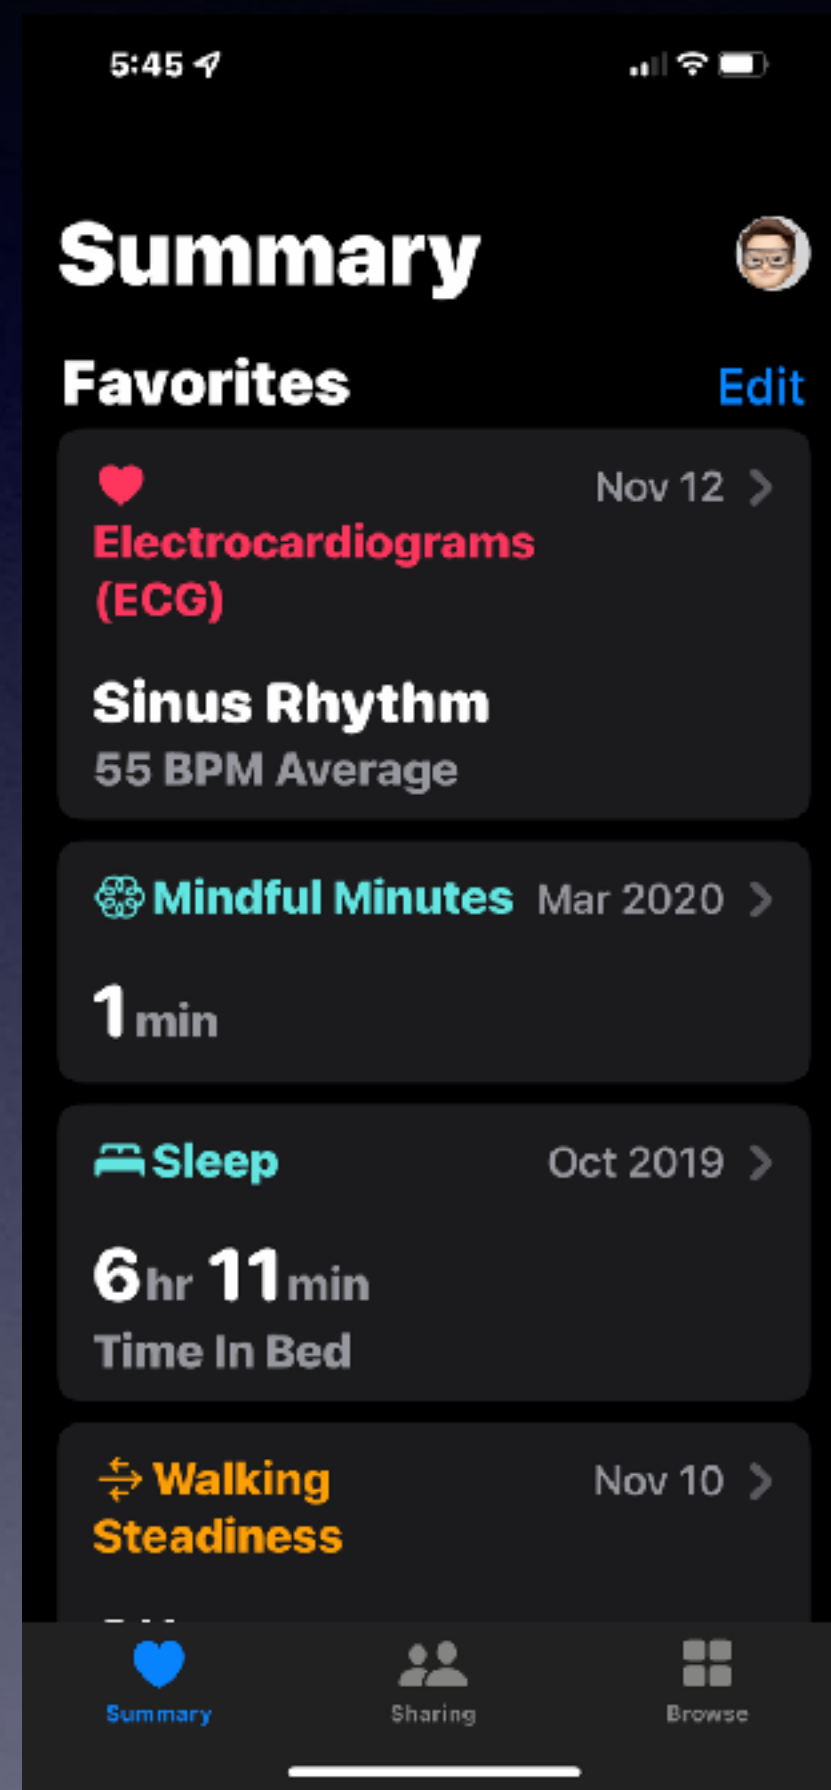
5:45

Summary

Favorites
Edit

Electrocardiograms (ECG)
Nov 12 >

Sinus Rhythm
55 BPM Average

Mindful Minutes
Mar 2020 >

1 min

Sleep
Oct 2019 >

6 hr 11 min
Time In Bed

Walking Steadiness
Nov 10 >

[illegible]

Summary
Sharing
Browse